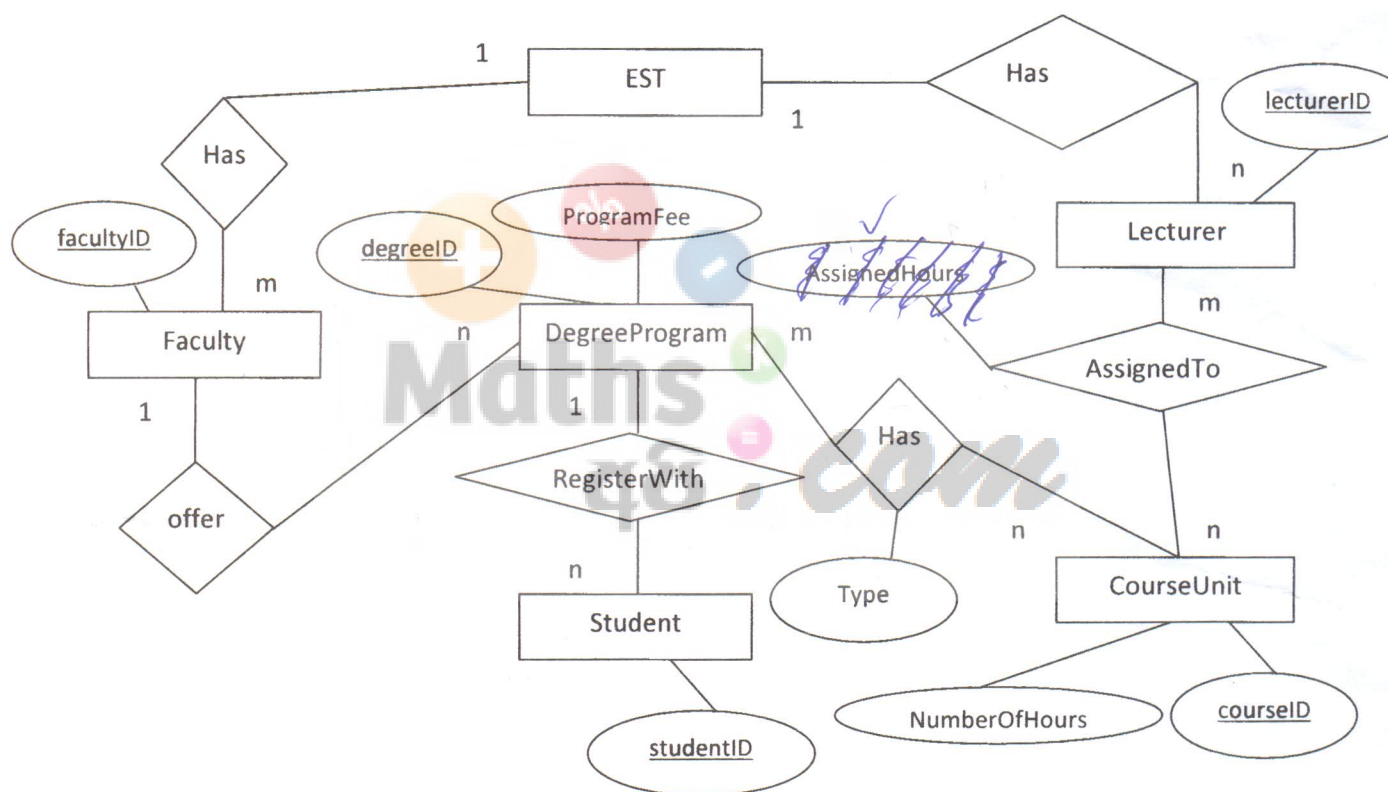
1
EST
1
Has
lecturerID
Has
n
ProgramFee
facultyID
degreeID
AssignedHours
Lecturer
m
m
Faculty
n
DegreeProgram
m
AssignedTo
Maths
1
1
Has
RegisterWith
.com
offer
n
n
n
Type
CourseUnit
Student
NumberOfHours
courseID
studentID